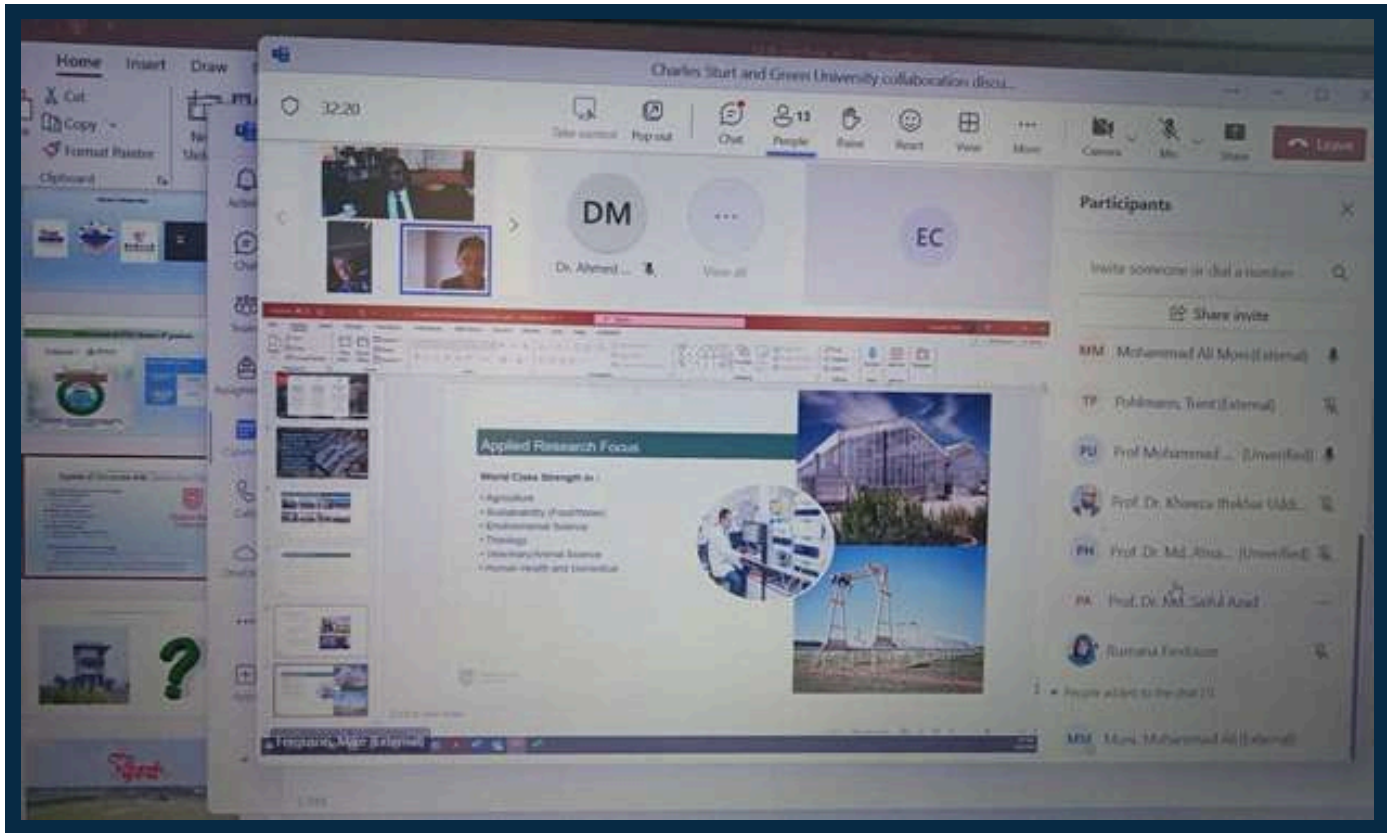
Home Insert Draw

Cut

Copy

Format Painter

Clipboard

Charles Sturt and Green University collaboration discu...

32:20

Take control Pop out Chat People 13 Raise React View More Camera Mic Share Leave

DM

Dr. Ahmed ...

View all

EC

Participants

Invite someone or dial a number

Share invite

MM Mohammad Ali Moni (External)

TP Pohlmann, Trent (External)

PU Prof Mohammad ... (Unverified)

Prof. Dr. Khawza Iftekhar Uddi...

PH Prof. Dr. Md. Abu... (Unverified)

PA Prof. Dr. Md. Saiful Azad

Rumana Ferdousi

People added to the chat (1)

MM Moni, Mohammad Ali (External)

Applied Research Focus

World Class Strength in :

• Agriculture
• Sustainability (Food/Water)
• Environmental Science
• Theology
• Veterinary/Animal Science
• Human Health and biomedical

Pohlmann, Trent (External)